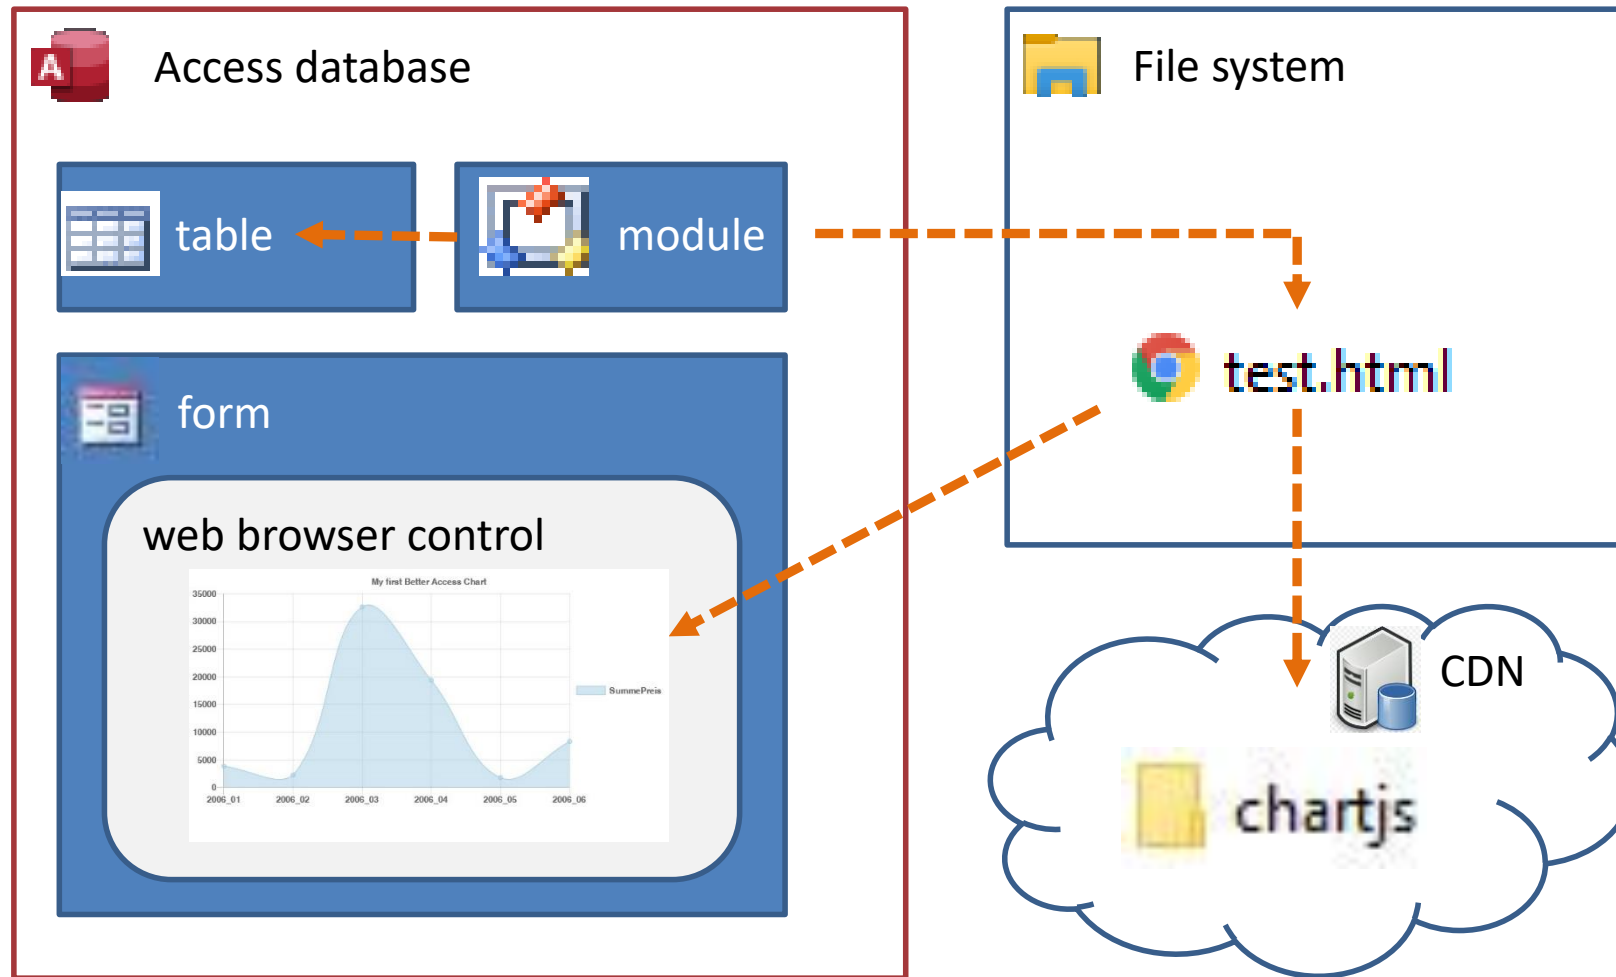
Access database

table

module

form

web browser control

My first Better Access Chart

35000
30000
25000
20000
15000
10000
5000
0

2006_01 2006_02 2006_03 2006_04 2006_05 2006_06

SummePreis

File system

test.html

CDN

chartjs